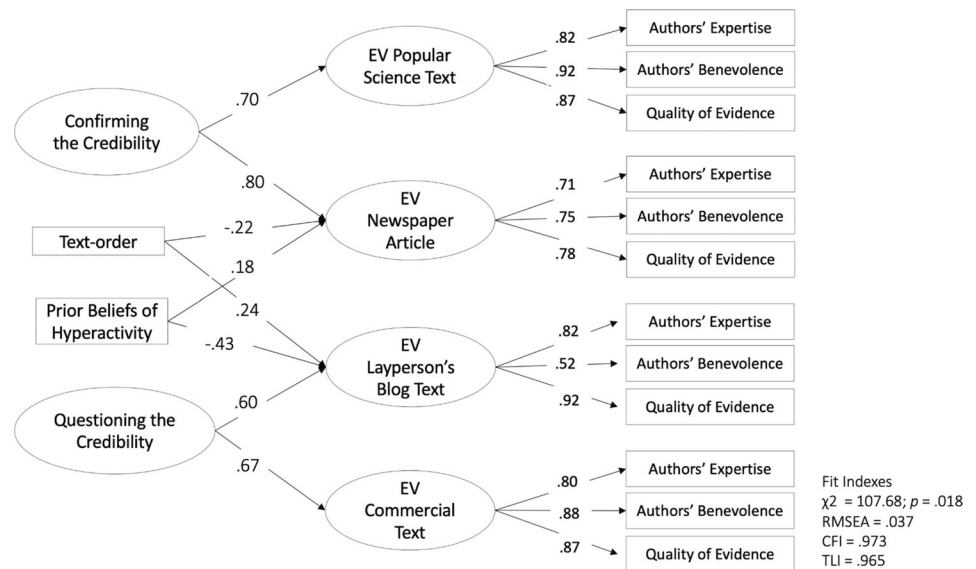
Confirming the Credibility

.70

.80

EV Popular Science Text

.82

.92

.87

Authors' Expertise

Authors' Benevolence

Quality of Evidence

Text-order

-.22

.18

EV Newspaper Article

.71

.75

.78

Authors' Expertise

Authors' Benevolence

Quality of Evidence

Prior Beliefs of Hyperactivity

.24

-.43

EV Layperson's Blog Text

.82

.52

.92

Authors' Expertise

Authors' Benevolence

Quality of Evidence

Questioning the Credibility

.60

.67

EV Commercial Text

.80

.88

.87

Authors' Expertise

Authors' Benevolence

Quality of Evidence

Fit Indexes
$\chi2$ = 107.68; $p$ = .018
RMSEA = .037
CFI = .973
TLI = .965